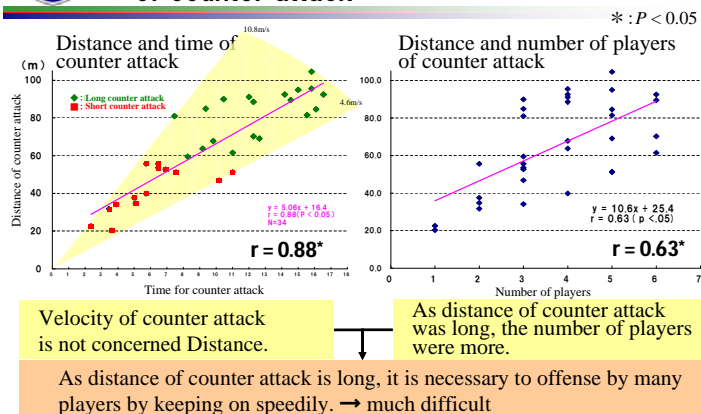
of counter attack

$*: P < 0.05$

Distance and time of counter attack

10.8m/s

(m)

100

80

60

40

20

0

Distance of counter attack

◆ : Long counter attack
■ : Short counter attack

4.6m/s

y = 5.06x + 16.4
r = 0.88(P < 0.05)
N=34

r = 0.88*

0 1 2 3 4 5 6 7 8 9 10 11 12 13 14 15 16 17 18

Time for counter attack

Distance and number of players of counter attack

100.0

80.0

60.0

40.0

20.0

0.0

y = 10.6x + 25.4
r = 0.63 ( p <.05)

r = 0.63*

0 1 2 3 4 5 6 7

Number of players

Velocity of counter attack is not concerned Distance.

As distance of counter attack was long, the number of players were more.

As distance of counter attack is long, it is necessary to offense by many players by keeping on speedily. → much difficult